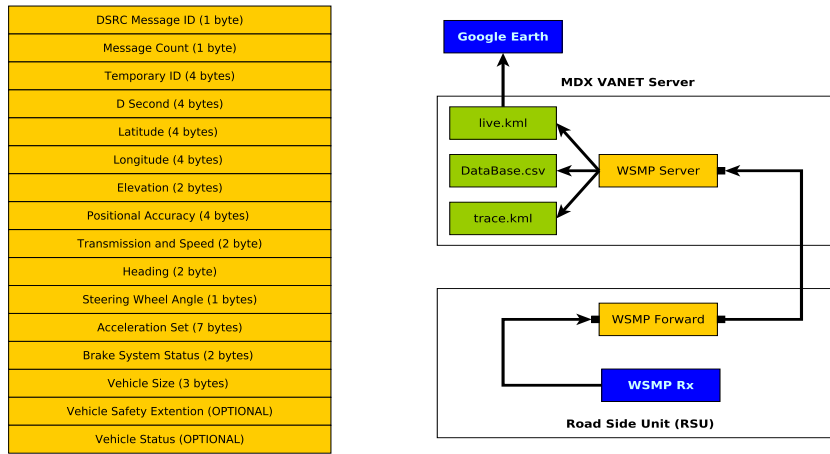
| DSRC Message ID (1 byte) |
|---|
| Message Count (1 byte) |
| Temporary ID (4 bytes) |
| D Second (4 bytes) |
| Latitude (4 bytes) |
| Longitude (4 bytes) |
| Elevation (2 bytes) |
| Positional Accuracy (4 bytes) |
| Transmission and Speed (2 byte) |
| Heading (2 byte) |
| Steering Wheel Angle (1 bytes) |
| Acceleration Set (7 bytes) |
| Brake System Status (2 bytes) |
| Vehicle Size (3 bytes) |
| Vehicle Safety Extention (OPTIONAL) |
| Vehicle Status (OPTIONAL) |

Google Earth

MDX VANET Server

live.kml

DataBase.csv

WSMP Server

trace.kml

WSMP Forward

WSMP Rx

Road Side Unit (RSU)